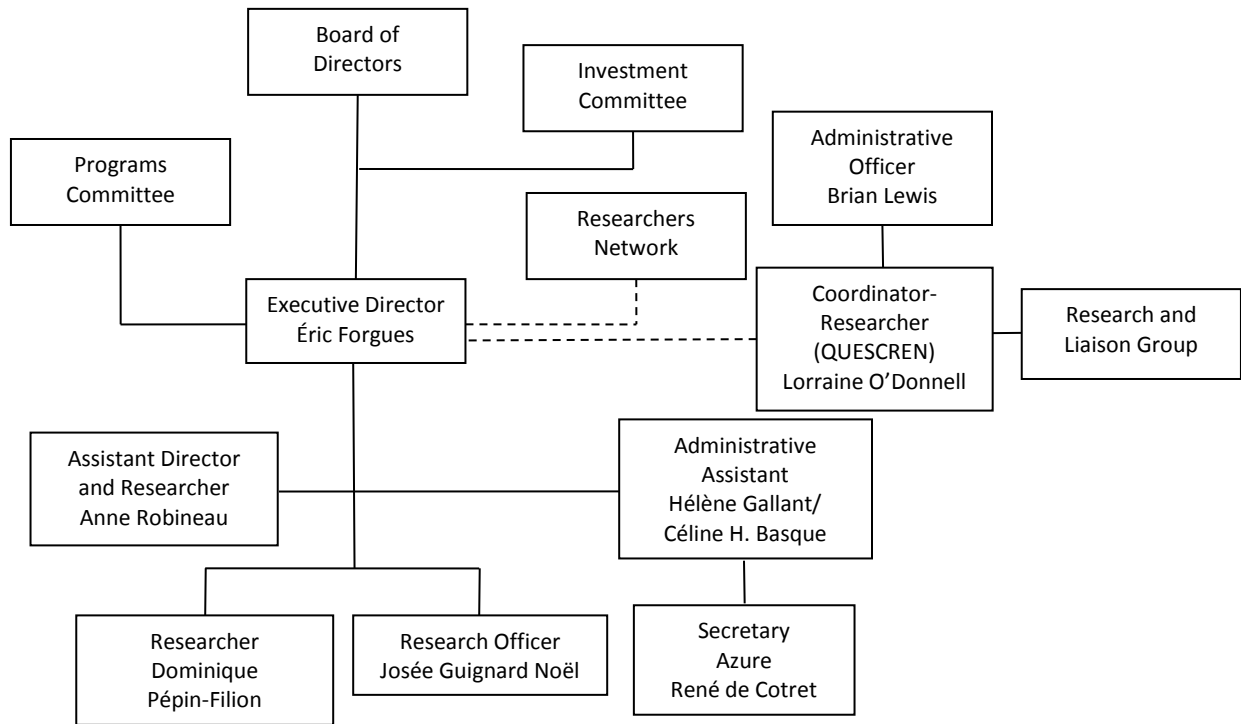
Board of Directors

Investment Committee

Programs Committee

Administrative Officer
Brian Lewis

Researchers Network

Executive Director
Éric Forgues

Coordinator-Researcher
(QUESCREN)
Lorraine O'Donnell

Research and Liaison Group

Assistant Director and Researcher
Anne Robineau

Administrative Assistant
Hélène Gallant/
Céline H. Basque

Researcher
Dominique Pépin-Filion

Research Officer
Josée Guignard Noël

Secretary
Azure René de Cotret